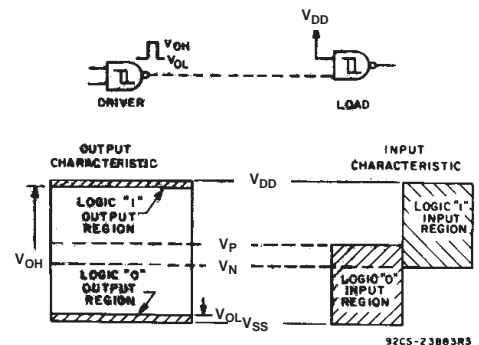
$V_{OH}$
$V_{OL}$
DRIVER

$V_{DD}$
LOAD

OUTPUT CHARACTERISTIC

INPUT CHARACTERISTIC

$V_{DD}$

LOGIC "1" OUTPUT REGION

LOGIC "1" INPUT REGION

$V_P$

$V_{OH}$

$V_N$

LOGIC "0" OUTPUT REGION

LOGIC "0" INPUT REGION

$V_{OL}$ $V_{SS}$

92CS-23883R3